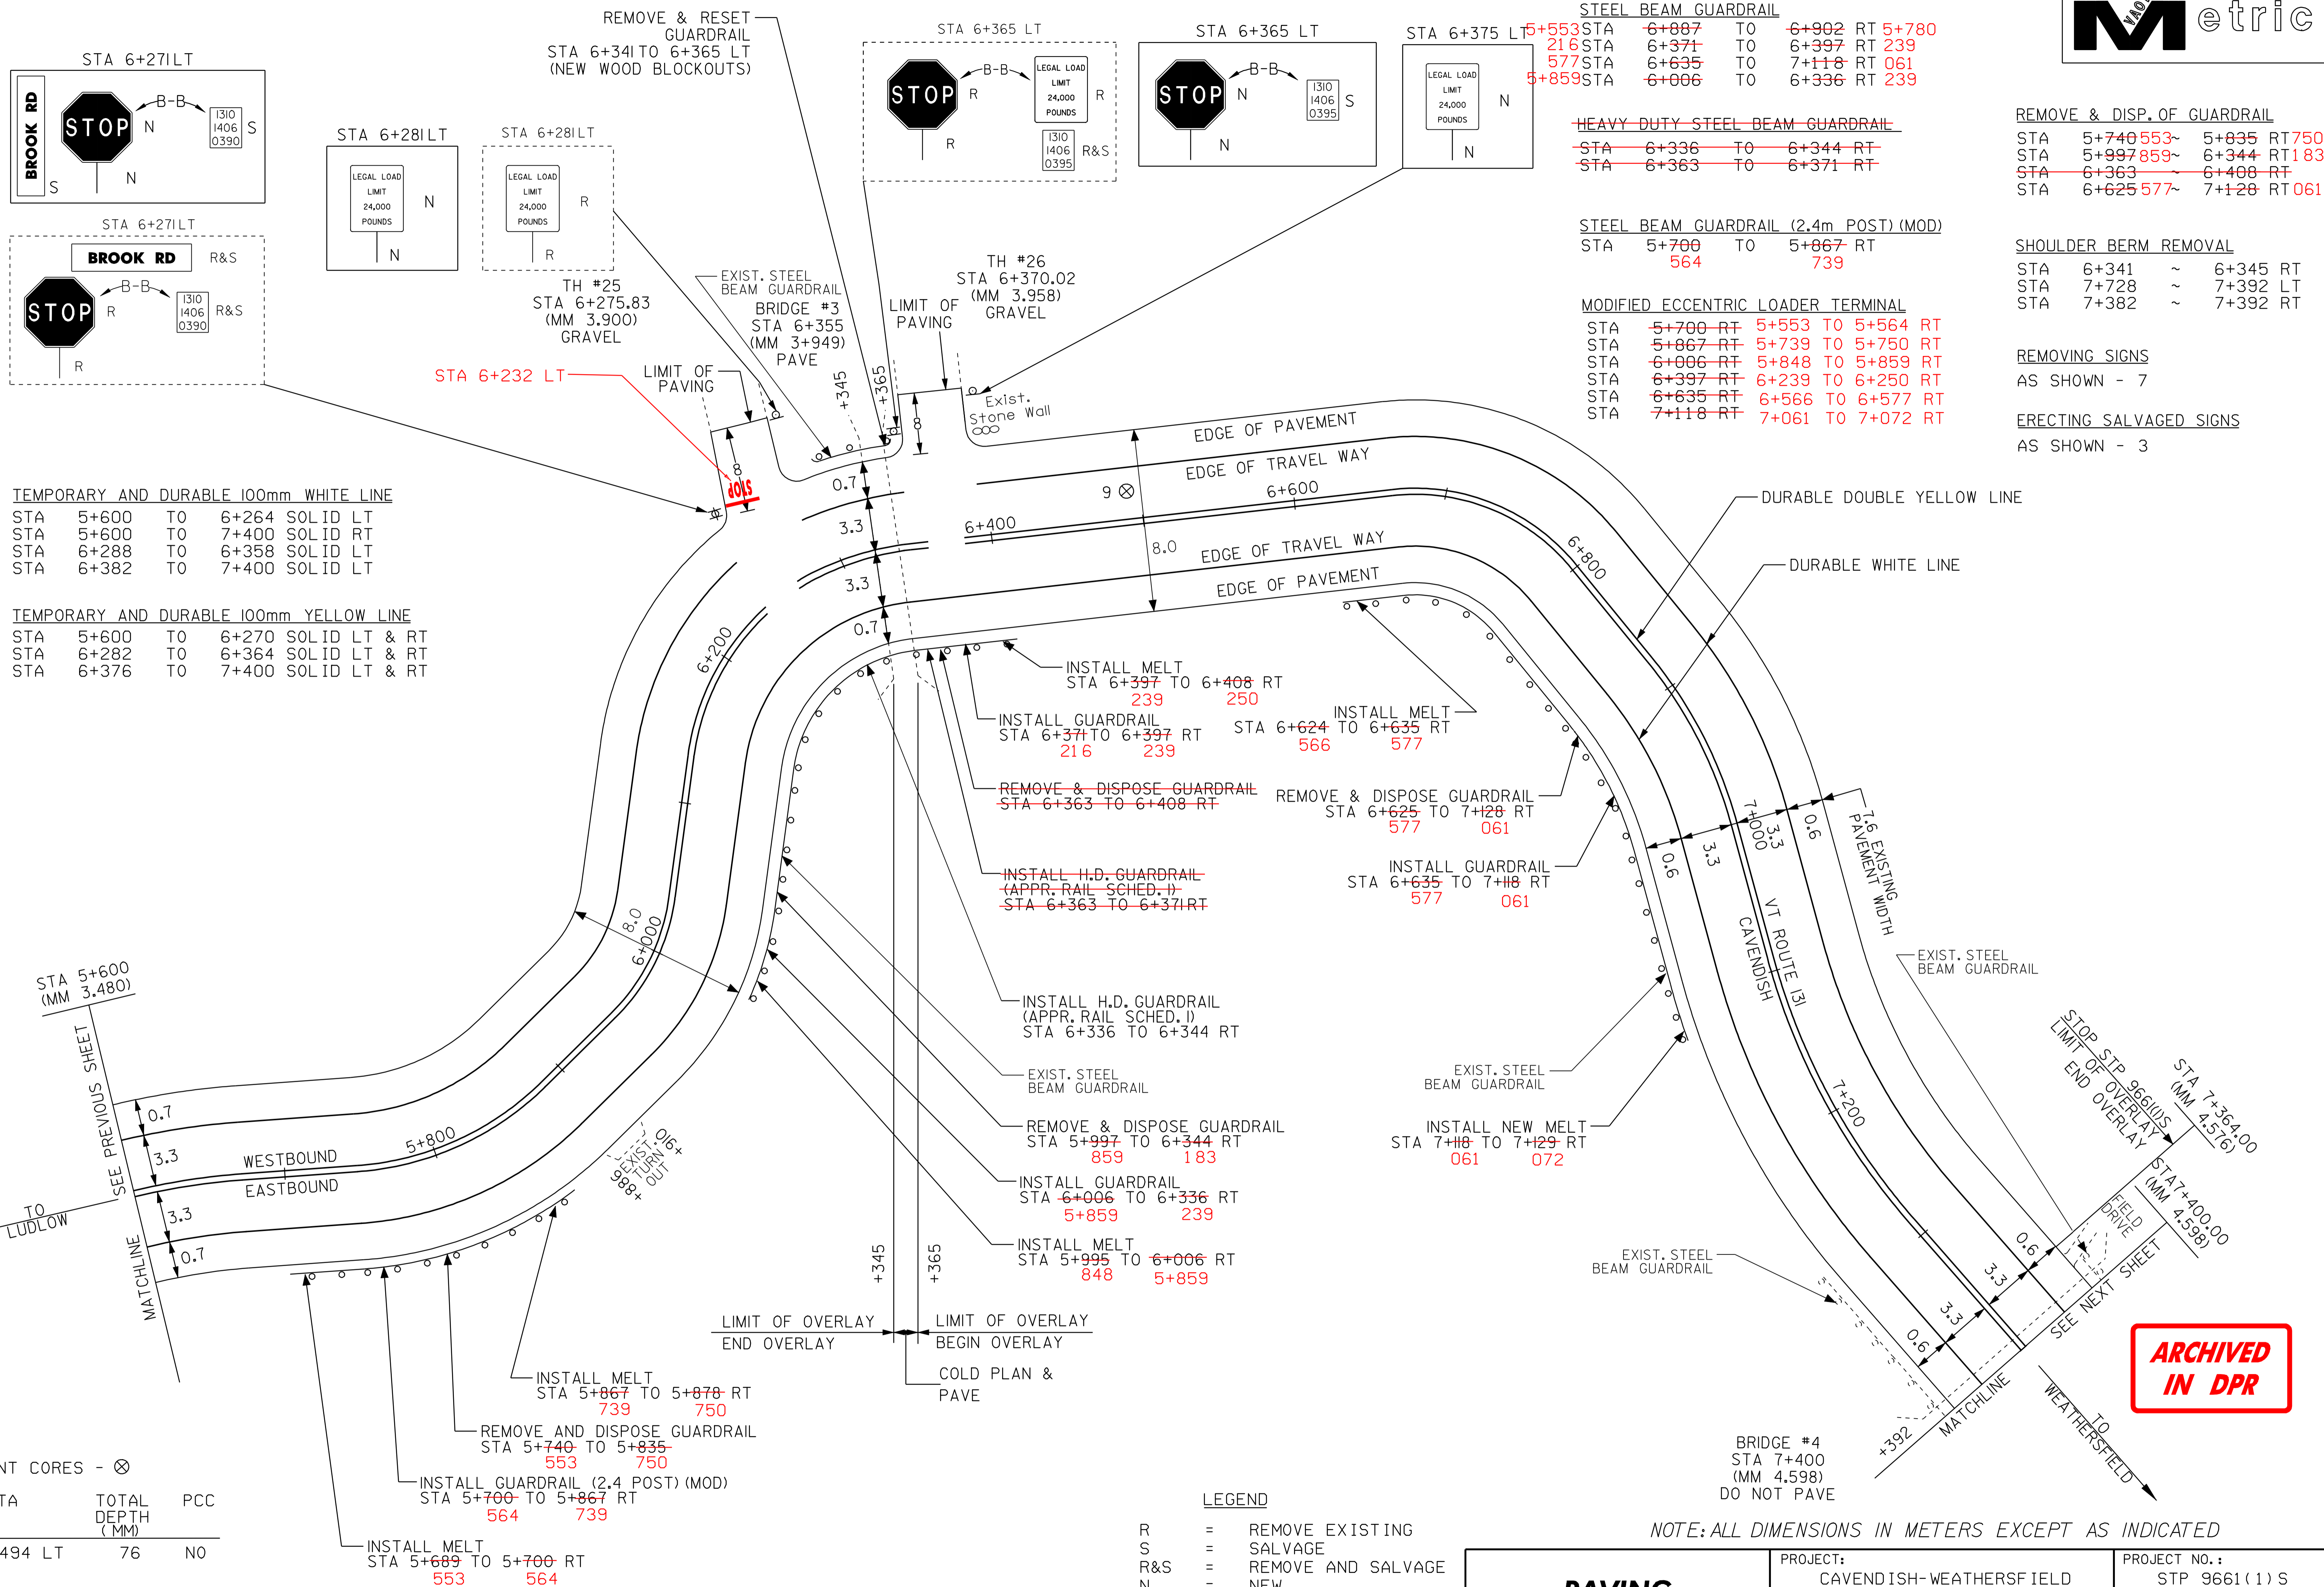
Metric

STA 6+27I LT
BROOK RD
STOP
B-B
1310 1406 0390
S
N
S
N

STA 6+27I LT
BROOK RD
R&S
STOP
B-B
R
1310 1406 0390
R&S
R

STA 6+28I LT
LEGAL LOAD LIMIT 24,000 POUNDS
N
N

STA 6+28I LT
LEGAL LOAD LIMIT 24,000 POUNDS
R
R

REMOVE & RESET GUARDRAIL
STA 6+34I TO 6+365 LT
(NEW WOOD BLOCKOUTS)

STA 6+365 LT
STOP
B-B
R
LEGAL LOAD LIMIT 24,000 POUNDS
R
R
1310 1406 0395
R&S

STA 6+365 LT
STOP
B-B
N
1310 1406 0395
S
N

STA 6+375 LT
LEGAL LOAD LIMIT 24,000 POUNDS
N
N

STEEL BEAM GUARDRAIL
5+553 STA 6+887 TO 6+902 RT 5+780
216 STA 6+371 TO 6+397 RT 239
577 STA 6+635 TO 7+118 RT 061
5+859 STA 6+006 TO 6+336 RT 239

HEAVY DUTY STEEL BEAM GUARDRAIL
STA 6+336 TO 6+344 RT
STA 6+363 TO 6+371 RT

STEEL BEAM GUARDRAIL (2.4m POST) (MOD)
STA 5+700 TO 5+867 RT
564 739

MODIFIED ECCENTRIC LOADER TERMINAL
STA 5+700 RT 5+553 TO 5+564 RT
STA 5+867 RT 5+739 TO 5+750 RT
STA 6+006 RT 5+848 TO 5+859 RT
STA 6+397 RT 6+239 TO 6+250 RT
STA 6+635 RT 6+566 TO 6+577 RT
STA 7+118 RT 7+061 TO 7+072 RT

REMOVE & DISP. OF GUARDRAIL
STA 5+740 553~ 5+835 RT 750
STA 5+997 859~ 6+344 RT 183
STA 6+363 ~ 6+408 RT
STA 6+625 577~ 7+128 RT 061

SHOULDER BERM REMOVAL
STA 6+341 ~ 6+345 RT
STA 7+728 ~ 7+392 LT
STA 7+382 ~ 7+392 RT

REMOVING SIGNS
AS SHOWN - 7

ERECTING SALVAGED SIGNS
AS SHOWN - 3

TH #25
STA 6+275.83
(MM 3.900)
GRAVEL

EXIST. STEEL BEAM GUARDRAIL
BRIDGE #3
STA 6+355
(MM 3+949)
PAVE

LIMIT OF PAVING

TH #26
STA 6+370.02
(MM 3.958)
GRAVEL

Exist. Stone Wall

STA 6+232 LT
LIMIT OF PAVING
+345
+365
8
8
40 LS

EDGE OF PAVEMENT
EDGE OF TRAVEL WAY
6+600
9
6+400
8.0
EDGE OF TRAVEL WAY
EDGE OF PAVEMENT
0.7
3.3
3.3
0.7

TEMPORARY AND DURABLE 100mm WHITE LINE
STA 5+600 TO 6+264 SOLID LT
STA 5+600 TO 7+400 SOLID RT
STA 6+288 TO 6+358 SOLID LT
STA 6+382 TO 7+400 SOLID LT

TEMPORARY AND DURABLE 100mm YELLOW LINE
STA 5+600 TO 6+270 SOLID LT & RT
STA 6+282 TO 6+364 SOLID LT & RT
STA 6+376 TO 7+400 SOLID LT & RT

DURABLE DOUBLE YELLOW LINE
DURABLE WHITE LINE
6+800

INSTALL MELT
STA 6+397 TO 6+408 RT
239 250

INSTALL GUARDRAIL
STA 6+371 TO 6+397 RT
216 239

INSTALL MELT
STA 6+624 TO 6+635 RT
566 577

REMOVE & DISPOSE GUARDRAIL
STA 6+363 TO 6+408 RT

REMOVE & DISPOSE GUARDRAIL
STA 6+625 TO 7+128 RT
577 061

INSTALL H.D. GUARDRAIL
(APPR. RAIL SCHED. I)
STA 6+363 TO 6+371 RT

INSTALL GUARDRAIL
STA 6+635 TO 7+118 RT
577 061

6+200
7+000
3.3
0.6
0.6
3.3
7.6 EXISTING PAVEMENT WIDTH
VT ROUTE 131
CAVENDISH

EXIST. STEEL BEAM GUARDRAIL

8.0
6+000

STA 5+600
(MM 3.480)

INSTALL H.D. GUARDRAIL
(APPR. RAIL SCHED. I)
STA 6+336 TO 6+344 RT

EXIST. STEEL BEAM GUARDRAIL

EXIST. STEEL BEAM GUARDRAIL

REMOVE & DISPOSE GUARDRAIL
STA 5+997 TO 6+344 RT
859 183

INSTALL NEW MELT
STA 7+118 TO 7+129 RT
061 072

7+200

INSTALL GUARDRAIL
STA 6+006 TO 6+336 RT
5+859 239

INSTALL MELT
STA 5+995 TO 6+006 RT
848 5+859

SEE PREVIOUS SHEET
0.7
3.3
WESTBOUND
5+800
EASTBOUND
3.3
0.7
TO LUDLOW
MATCHLINE
EXIST. TURN OUT
988+
016+

+345
+365

LIMIT OF OVERLAY
END OVERLAY
LIMIT OF OVERLAY
BEGIN OVERLAY
COLD PLAN & PAVE

STOP STP 9661(I)S
LIMIT OF OVERLAY
END OVERLAY
STA 7+364.00
(MM 4.576)
STA 7+400.00
(MM 4.598)
FIELD DRIVE
SEE NEXT SHEET
0.6
3.3
3.3
0.6

EXIST. STEEL BEAM GUARDRAIL

ARCHIVED IN DPR

INSTALL MELT
STA 5+867 TO 5+878 RT
739 750

REMOVE AND DISPOSE GUARDRAIL
STA 5+740 TO 5+835
553 750

INSTALL GUARDRAIL (2.4 POST) (MOD)
STA 5+700 TO 5+867 RT
564 739

INSTALL MELT
STA 5+689 TO 5+700 RT
553 564

NT CORES -
TA TOTAL DEPTH (MM) PCC
494 LT 76 NO

BRIDGE #4
STA 7+400
(MM 4.598)
DO NOT PAVE
+392
MATCHLINE
TO WEATHERSFIELD

LEGEND
R = REMOVE EXISTING
S = SALVAGE
R&S = REMOVE AND SALVAGE
N = NEW

NOTE: ALL DIMENSIONS IN METERS EXCEPT AS INDICATED

PAVING
PROJECT: CAVENDISH-WEATHERSFIELD
PROJECT NO.: STP 9661(1)S